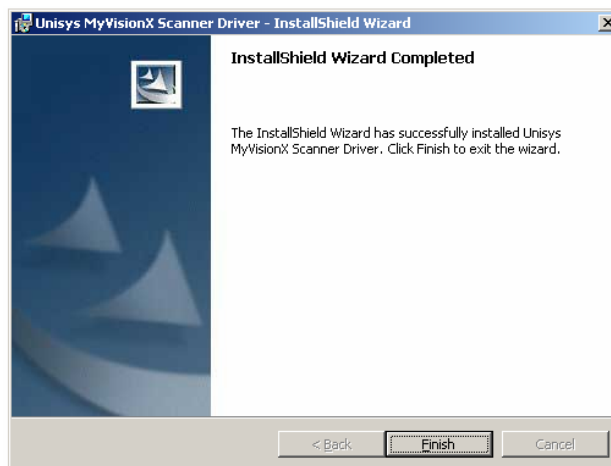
Unisys MyVisionX Scanner Driver - InstallShield Wizard

InstallShield Wizard Completed

The InstallShield Wizard has successfully installed Unisys MyVisionX Scanner Driver. Click Finish to exit the wizard.

< Back
Finish
Cancel